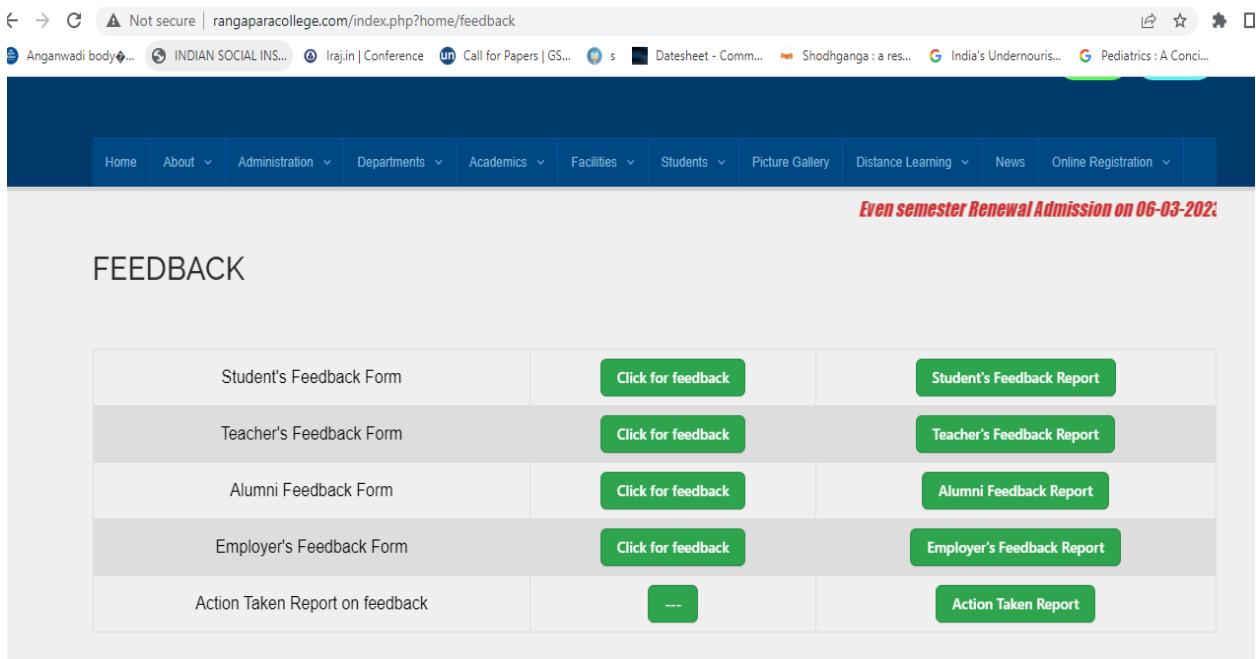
Not secure | rangaparacollege.com/index.php?home/feedback

Anganwadi body� INDIAN SOCIAL INS... Iraj.in | Conference Call for Papers | GS... s Datesheet - Comm... Shodhganga : a res... India's Undernouris... Pediatrics : A Conci...

Home About Administration Departments Academics Facilities Students Picture Gallery Distance Learning News Online Registration

Even semester Renewal Admission on 06-03-202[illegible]

FEEDBACK

| | | |
|---|---|---|
| Student's Feedback Form | Click for feedback | Student's Feedback Report |
| Teacher's Feedback Form | Click for feedback | Teacher's Feedback Report |
| Alumni Feedback Form | Click for feedback | Alumni Feedback Report |
| Employer's Feedback Form | Click for feedback | Employer's Feedback Report |
| Action Taken Report on feedback | --- | Action Taken Report |